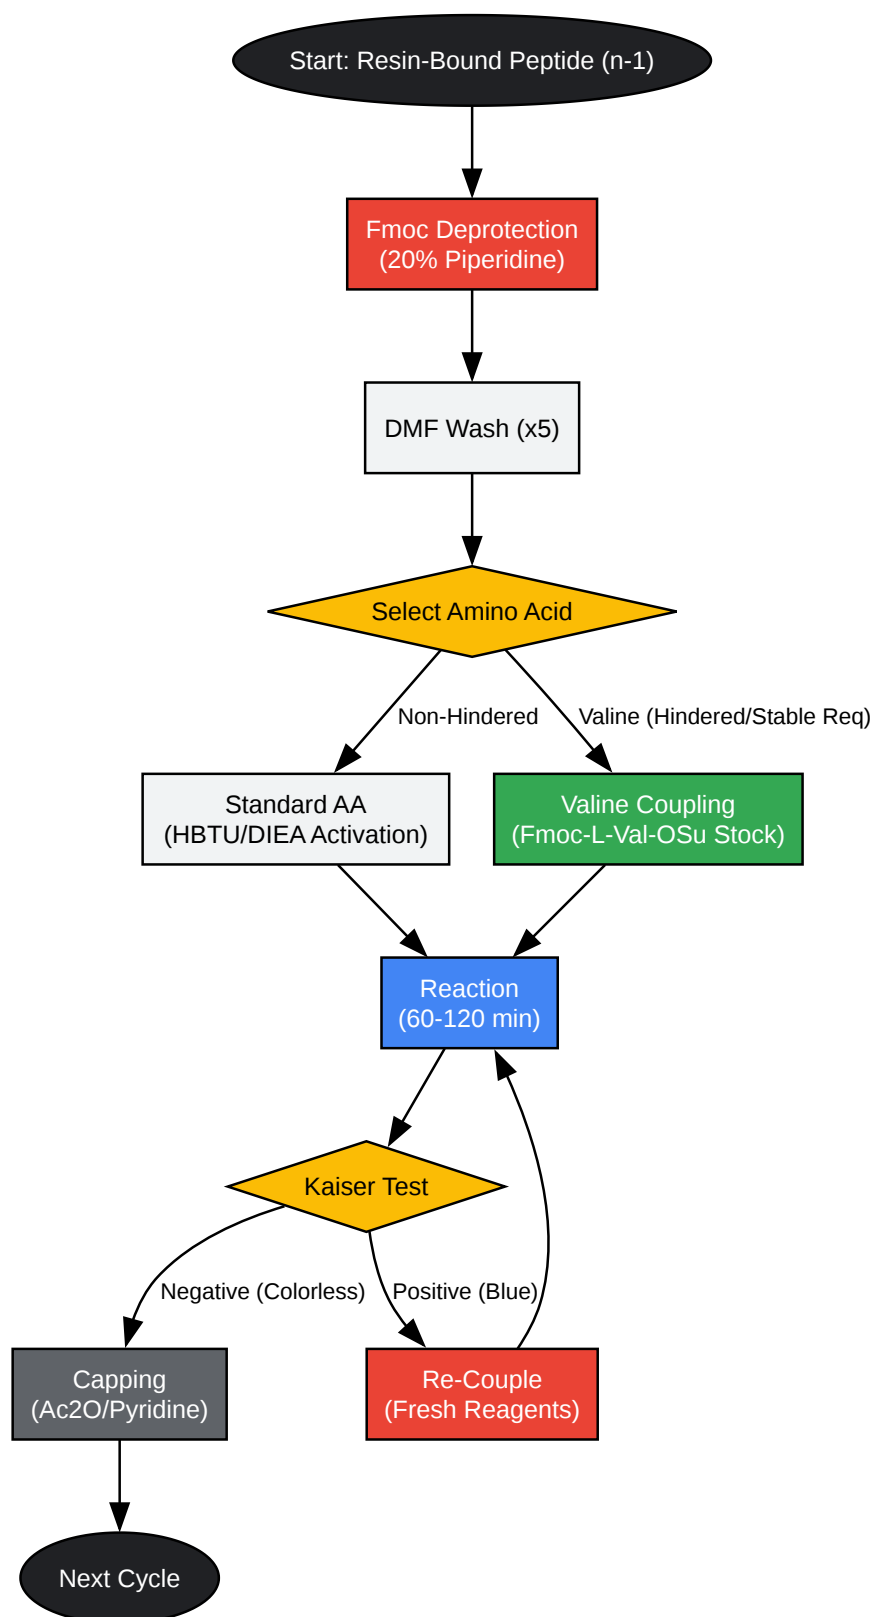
Start: Resin-Bound Peptide (n-1)

Fmoc Deprotection
(20% Piperidine)

DMF Wash (x5)

Select Amino Acid

Non-Hindered

Valine (Hindered/Stable Req)

Standard AA
(HBTU/DIEA Activation)

Valine Coupling
(Fmoc-L-Val-OSu Stock)

Reaction
(60-120 min)

Kaiser Test

Negative (Colorless)

Positive (Blue)

Capping
(Ac2O/Pyridine)

Re-Couple
(Fresh Reagents)

Next Cycle